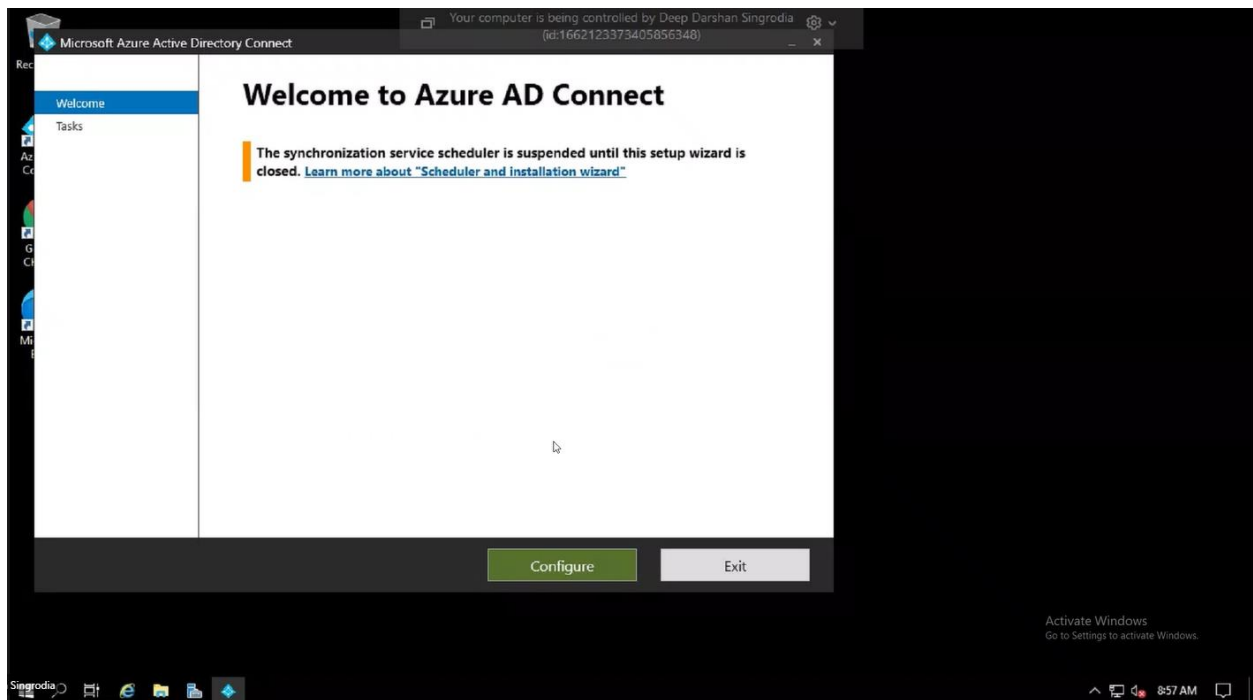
Your computer is being controlled by Deep Darshan Singrodia (id:1662123373405856348)

Microsoft Azure Active Directory Connect

Rec

Welcome

Tasks

Az Co

G Ch

Mi E

Welcome to Azure AD Connect

The synchronization service scheduler is suspended until this setup wizard is closed. Learn more about "Scheduler and installation wizard"

Configure

Exit

Activate Windows
Go to Settings to activate Windows.

Singrodia

8:57 AM